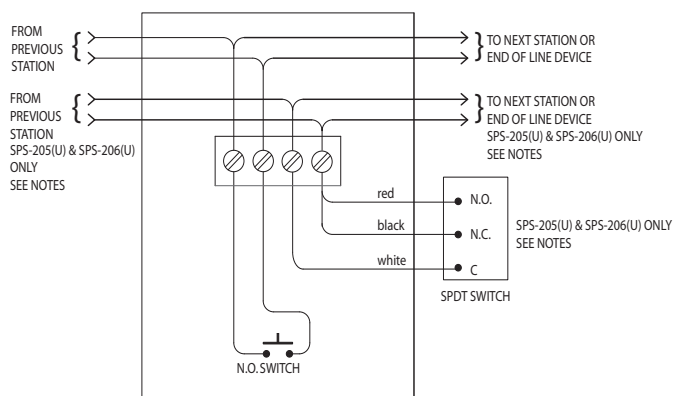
FROM PREVIOUS STATION

TO NEXT STATION OR END OF LINE DEVICE

FROM PREVIOUS STATION SPS-205(U) & SPS-206(U) ONLY SEE NOTES

TO NEXT STATION OR END OF LINE DEVICE SPS-205(U) & SPS-206(U) ONLY SEE NOTES

red

black

white

N.O.

N.C.

C

SPS-205(U) & SPS-206(U) ONLY SEE NOTES

SPDT SWITCH

N.O. SWITCH